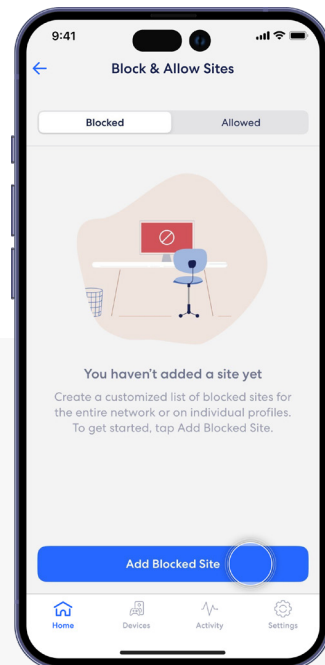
9:41

Block & Allow Sites

Blocked

Allowed

You haven't added a site yet

Create a customized list of blocked sites for the entire network or on individual profiles. To get started, tap Add Blocked Site.

Add Blocked Site

Home

Devices

Activity

Settings